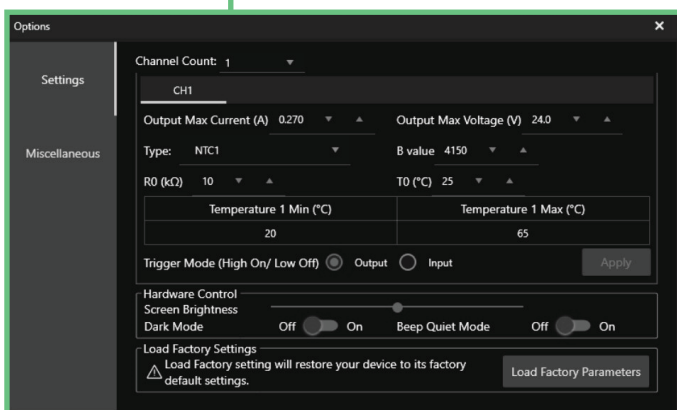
Options ×

Settings

Miscellaneous

Channel Count: 1

CH1

Output Max Current (A) 0.270

Output Max Voltage (V) 24.0

Type: NTC1

B value 4150

R0 (kΩ) 10

T0 (°C) 25

| Temperature 1 Min (°C) | Temperature 1 Max (°C) |
|---|---|
| 20 | 65 |

Trigger Mode (High On/ Low Off) Output Input Apply

Hardware Control
Screen Brightness
Dark Mode Off On Beep Quiet Mode Off On

Load Factory Settings
Load Factory setting will restore your device to its factory default settings. Load Factory Parameters